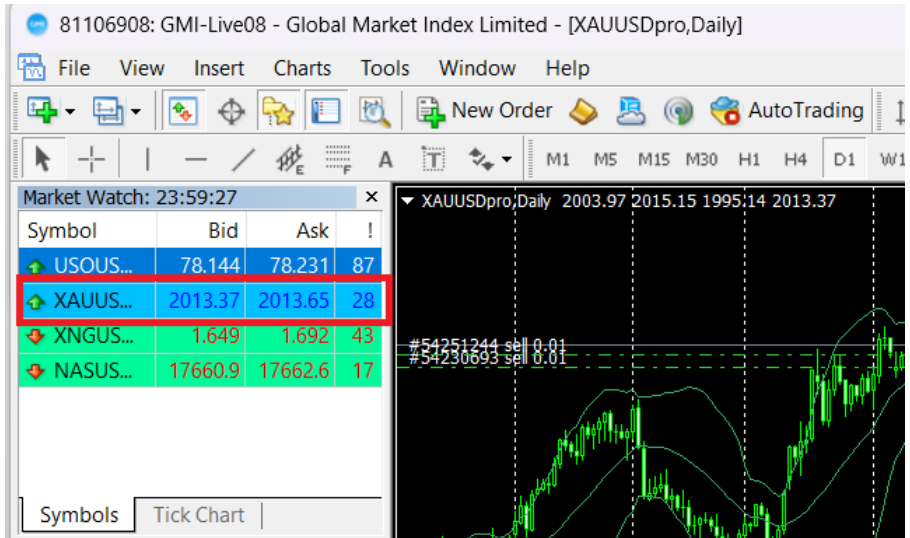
81106908: GMI-Live08 - Global Market Index Limited - [XAUUSDpro,Daily]

File View Insert Charts Tools Window Help

New Order AutoTrading

A M1 M5 M15 M30 H1 H4 D1 W1

Market Watch: 23:59:27 ×

| Symbol | Bid | Ask | ! |
|---|---|---|---|
| USOUS... | 78.144 | 78.231 | 87 |
| XAUUS... | 2013.37 | 2013.65 | 28 |
| XNGUS... | 1.649 | 1.692 | 43 |
| NASUS... | 17660.9 | 17662.6 | 17 |

Symbols Tick Chart

XAUUSDpro,Daily 2003.97 2015.15 1995.14 2013.37

#54251244 sell 0.01
#54230693 sell 0.01